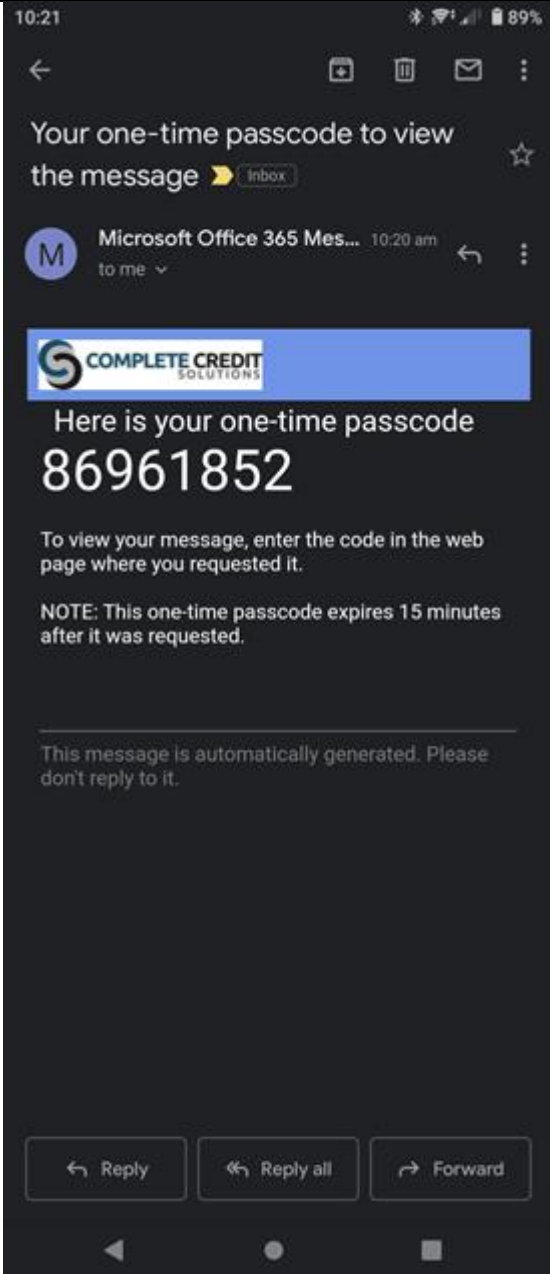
10:21 89%

Your one-time passcode to view the message Inbox

M Microsoft Office 365 Mes... 10:20 am
to me

COMPLETE CREDIT SOLUTIONS

Here is your one-time passcode
86961852

To view your message, enter the code in the web page where you requested it.

NOTE: This one-time passcode expires 15 minutes after it was requested.

This message is automatically generated. Please don't reply to it.

Reply Reply all Forward